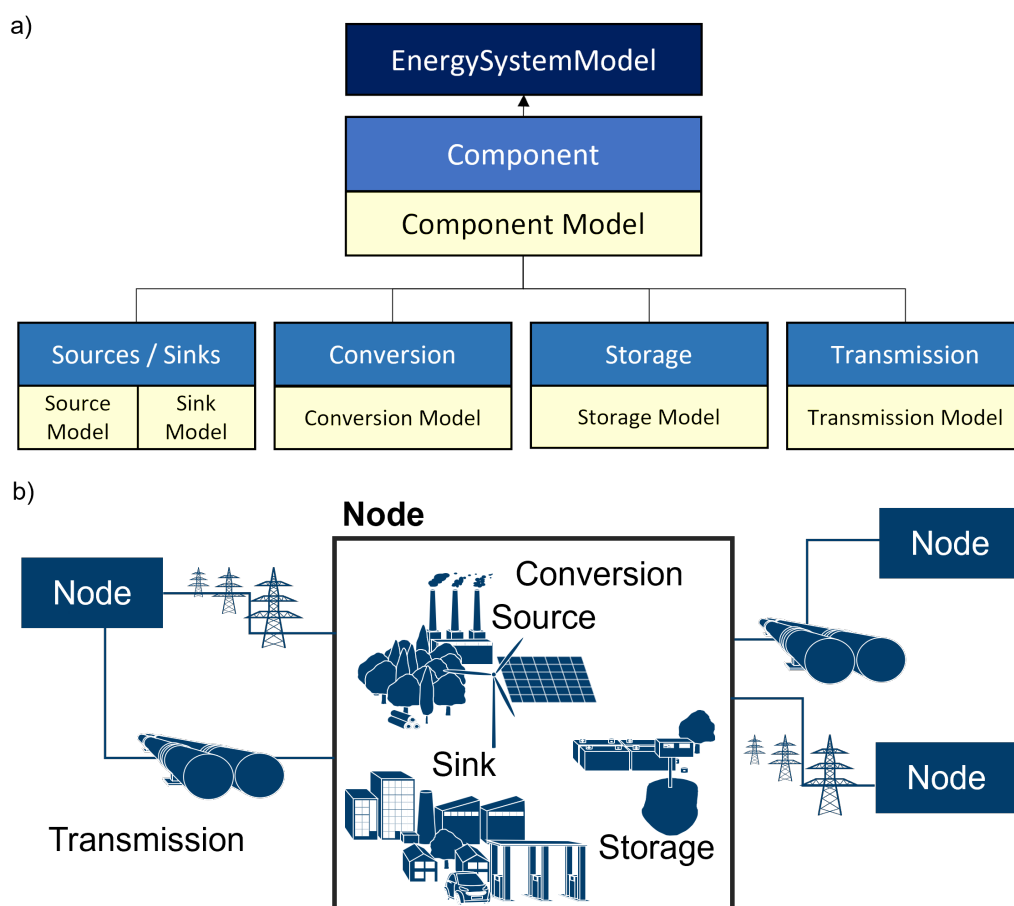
a)

EnergySystemModel

Component

Component Model

Sources / Sinks

Source Model

Sink Model

Conversion

Conversion Model

Storage

Storage Model

Transmission

Transmission Model

b)

Node

Node

Conversion

Source

Node

Sink

Node

Transmission

Storage